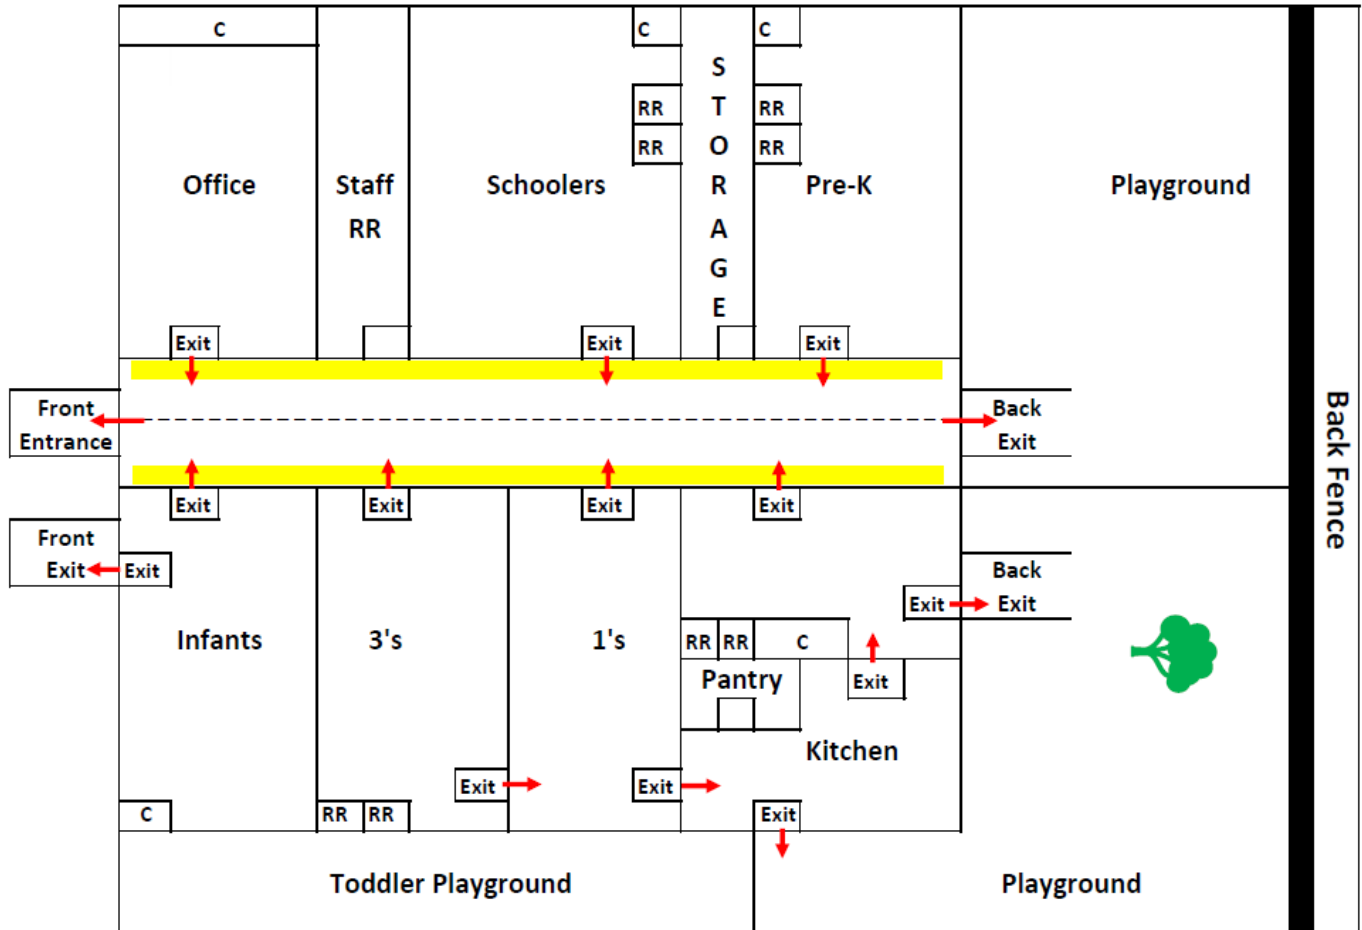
C
C
C
S T O R A G E
RR
RR
RR
RR
Office
Staff RR
Schoolers
Pre-K
Playground
Exit
Exit
Exit
Front Entrance
Back Exit
Back Fence
Exit
Exit
Exit
Exit
Front Exit
Exit
Back Exit
Exit
Infants
3's
1's
RR
RR
C
Pantry
Exit
Kitchen
Exit
Exit
Exit
C
RR
RR
Toddler Playground
Playground